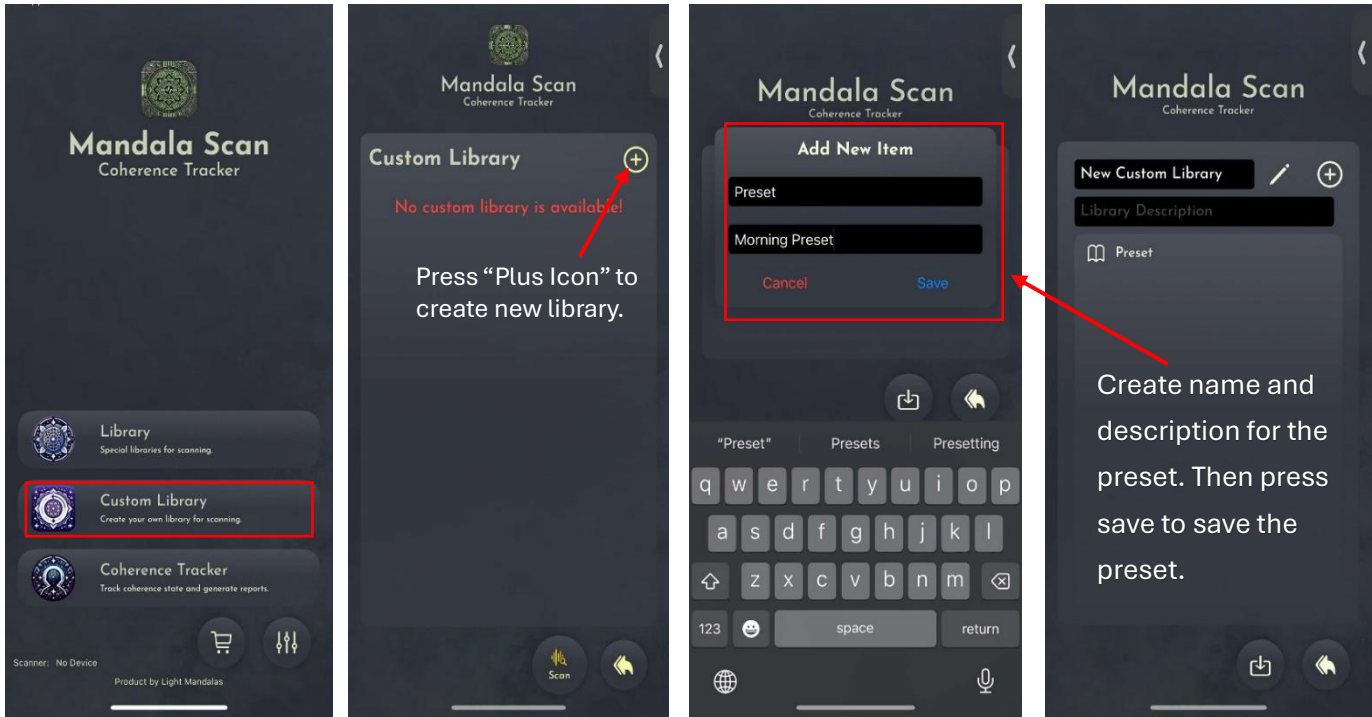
Mandala Scan
Coherence Tracker

Library
Special libraries for scanning.

Custom Library
Create your own library for scanning.

Coherence Tracker
Track coherence state and generate reports.

Scanner: No Device

Product by Light Mandalas

Mandala Scan
Coherence Tracker

Custom Library

No custom library is available!

Press "Plus Icon" to create new library.

Scan

Mandala Scan
Coherence Tracker

Add New Item

Preset

Morning Preset

Cancel

Save

"Preset"
Presets
Presetting

q w e r t y u i o p
a s d f g h j k l
z x c v b n m
123
space
return

Mandala Scan
Coherence Tracker

New Custom Library

Library Description

Preset

Create name and description for the preset. Then press save to save the preset.